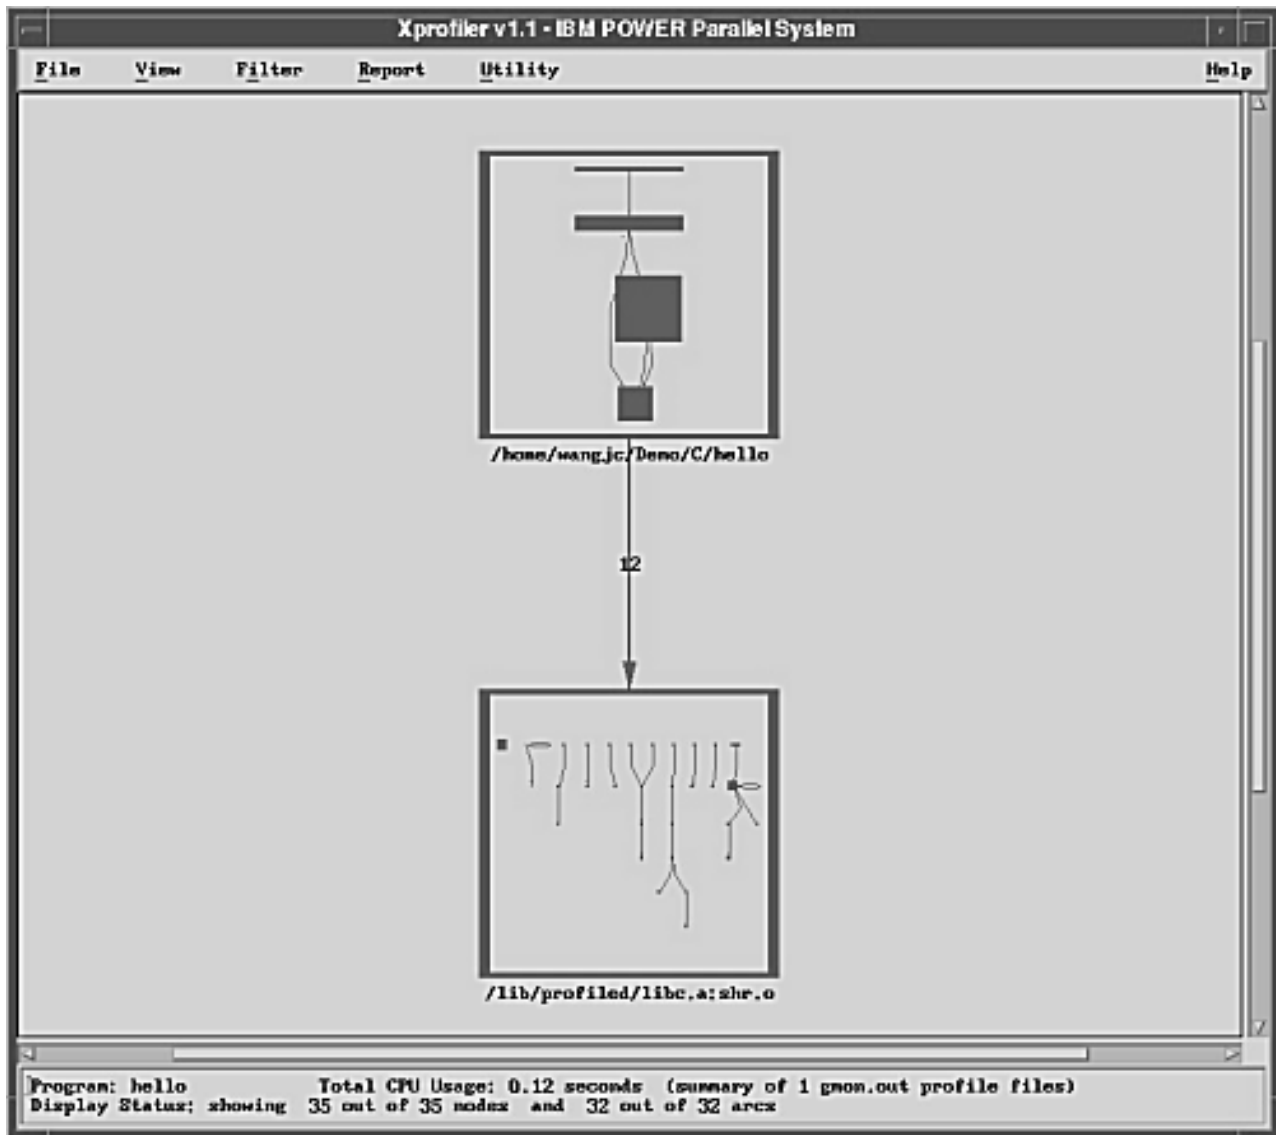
Xprofiler v1.1 - IBM POWER Parallel System

File View Filter Report Utility Help

/home/wangjc/Demo/C/hello

12

/lib/profiled/libc.a:shr.o

Program: hello Total CPU Usage: 0.12 seconds (summary of 1 gmon.out profile files)
Display Status: showing 35 out of 35 nodes and 32 out of 32 arcs